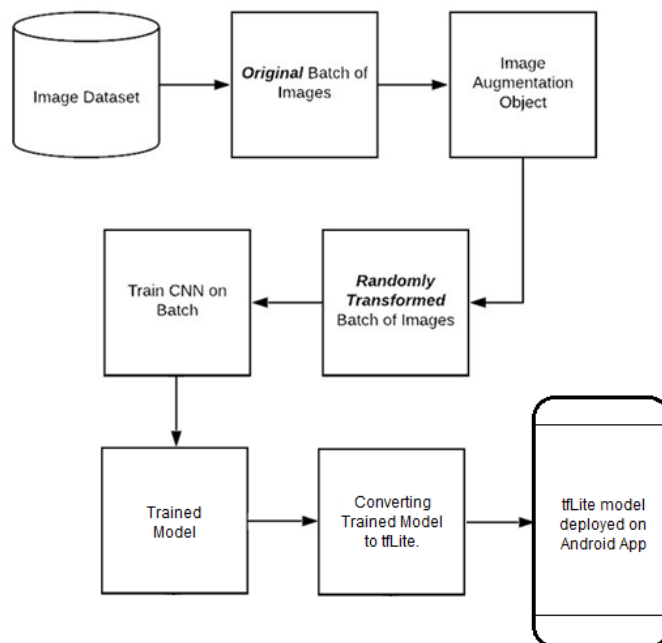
Image Dataset

Original Batch of Images

Image Augmentation Object

Randomly Transformed Batch of Images

Train CNN on Batch

Trained Model

Converting Trained Model to tfLite.

tfLite model deployed on Android App